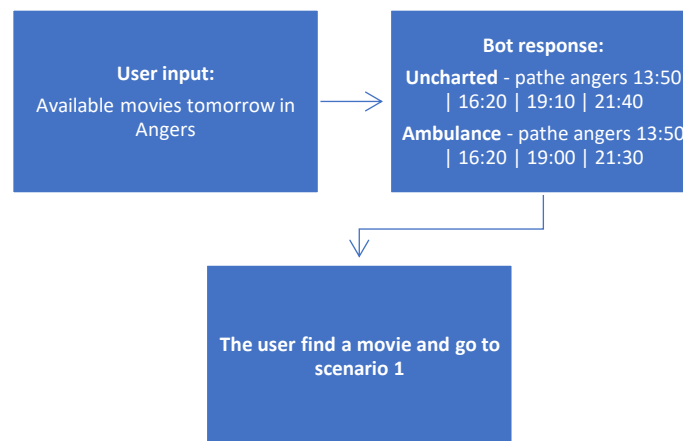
User input:
Available movies tomorrow in Angers

Bot response:
Uncharted - pathe angers 13:50 | 16:20 | 19:10 | 21:40
Ambulance - pathe angers 13:50 | 16:20 | 19:00 | 21:30

The user find a movie and go to scenario 1